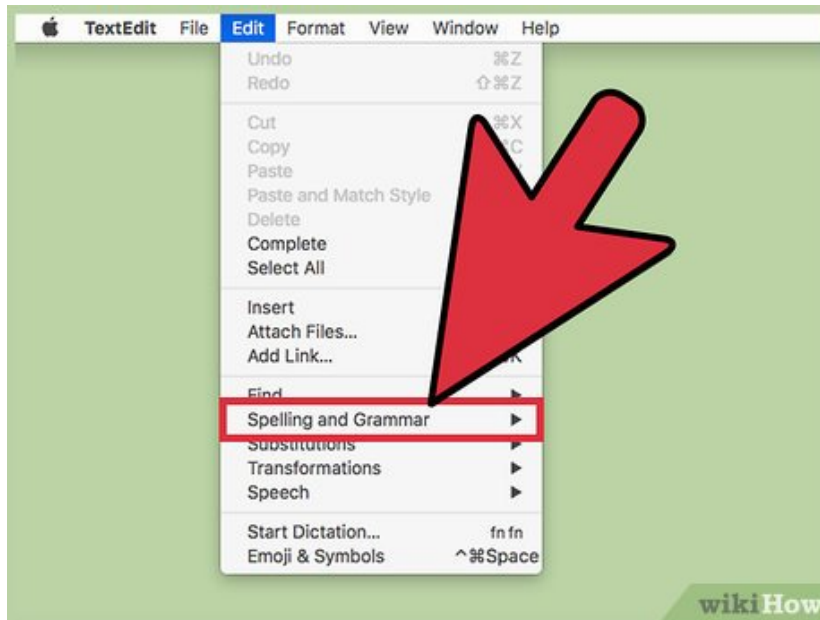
TextEdit File Edit Format View Window Help

Undo ⌘Z
Redo ⇧⌘Z

Cut ⌘X
Copy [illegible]
Paste
Paste and Match Style
Delete
Complete
Select All

Insert
Attach Files...
Add Link... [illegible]

Find
Spelling and Grammar
Substitutions
Transformations
Speech

Start Dictation... fn fn
Emoji & Symbols ^⌘Space

wikiHow